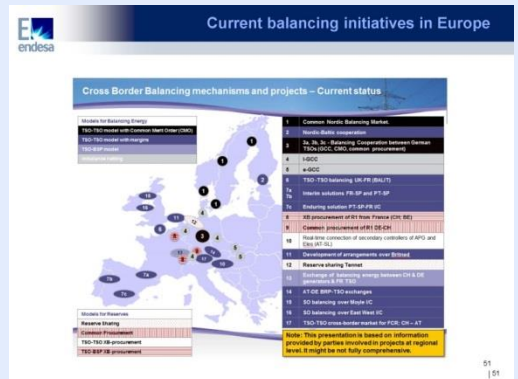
endesa

Current balancing initiatives in Europe

Cross Border Balancing mechanisms and projects – Current status

Models for Balancing Energy
TSO-TSO model with Common Merit Order (CMO)
TSO-TSO model with margins
TSO-BSP model
Imbalance netting

Models for Reserves
Reserve Sharing
Common Procurement
TSO-TSO XB-procurement
TSO-BSP XB-procurement

| | |
|---|---|
| 1 | Common Nordic Balancing Market |
| 2 | Nordic-Baltic cooperation |
| 3 | 3a, 3b, 3c - Balancing Cooperation between German TSOs (GCC, CMO, common procurement) |
| 4 | I-GCC |
| 5 | e-GCC |
| 6 | TSO -TSO balancing UK-FR (BALIT) |
| 7a 7b | Interim solutions FR-SP and PT-SP |
| 7c | Enduring solution PT-SP-FR I/C |
| 8 | XB procurement of R1 from France (CH; BE) |
| 9 | Common procurement of R1 DE-CH |
| 10 | Real-time connection of secondary controllers of APG and Eles (AT-SL) |
| 11 | Development of arrangements over Britned |
| 12 | Reserve sharing Tennet |
| 13 | Exchange of balancing energy between CH & DE generators & FR TSO |
| 14 | AT-DE BSP-TSO exchanges |
| 15 | SO balancing over Moyle I/C |
| 16 | SO balancing over East West I/C |
| 17 | TSO-TSO cross-border market for FCR: CH – AT |

Note: This presentation is based on information provided by parties involved in projects at regional level. It might be not fully comprehensive.

51
| 51